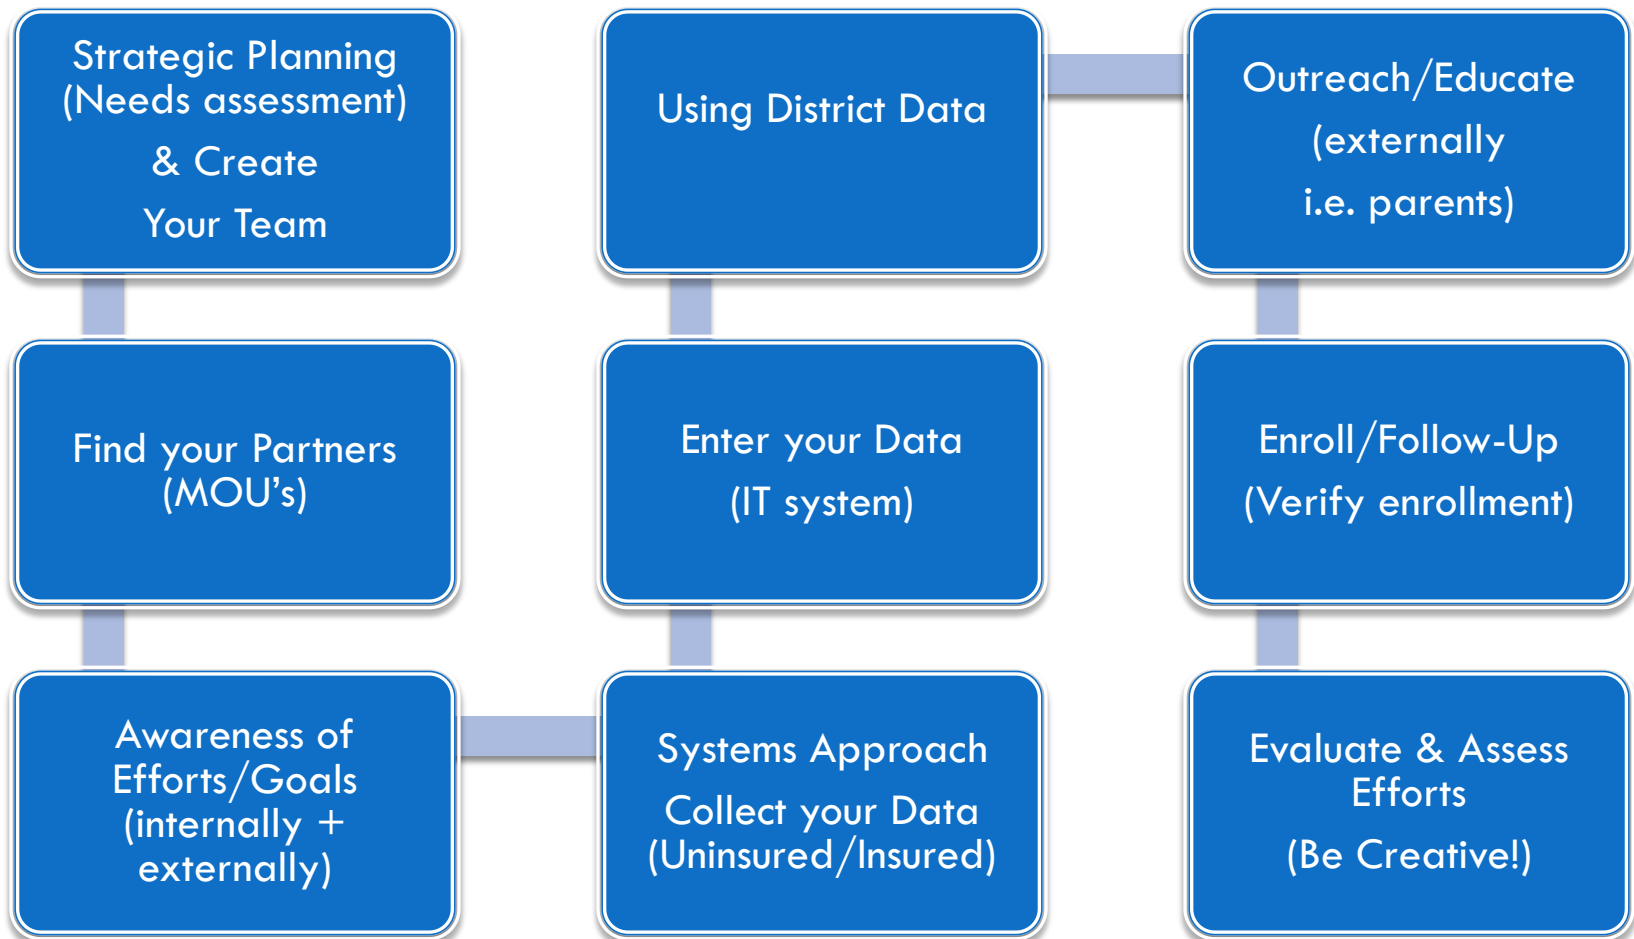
Strategic Planning (Needs assessment)

& Create

Your Team

Find your Partners (MOU's)

Awareness of Efforts/Goals (internally + externally)

Systems Approach

Collect your Data (Uninsured/Insured)

Enter your Data

(IT system)

Using District Data

Outreach/Educate

(externally

i.e. parents)

Enroll/Follow-Up

(Verify enrollment)

Evaluate & Assess Efforts

(Be Creative!)